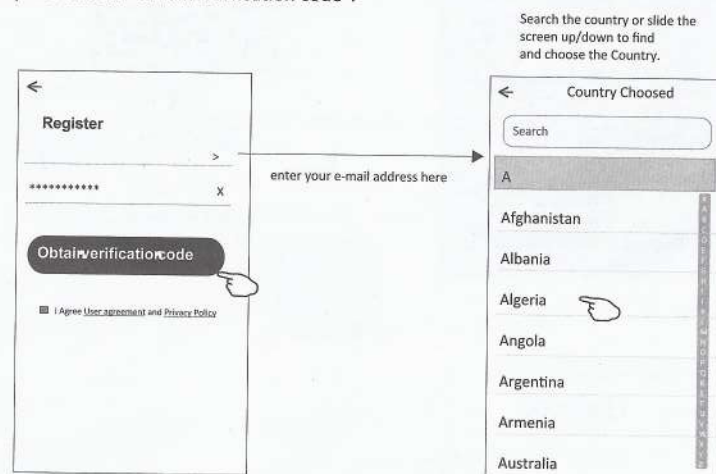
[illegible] verification code".

Search the country or slide the screen up/down to find and choose the Country.

←

Register

>

************ x

enter your e-mail address here

Obtainverificationcode

I Agree User agreement and Privacy Policy

← Country Choosed

Search

A

Afghanistan

Albania

Algeria

Angola

Argentina

Armenia

Australia

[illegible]